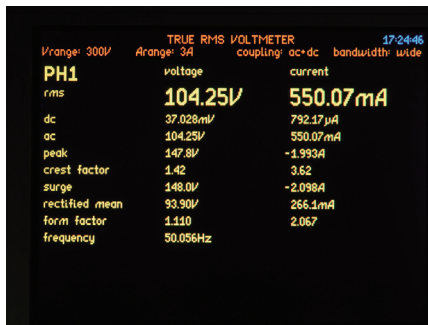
TRUE RMS VOLTMETER 17:24:46

Vrange: 300V Arange: 3A coupling: ac+dc bandwidth: wide

| PH1 | voltage | current |
|---|---|---|
| rms | 104.25V | 550.07mA |
| dc | 37.028mV | 792.17μA |
| ac | 104.25V | 550.07mA |
| peak | 147.8V | -1.993A |
| crest factor | 1.42 | 3.62 |
| surge | 148.0V | -2.098A |
| rectified mean | 93.90V | 266.1mA |
| form factor | 1.110 | 2.067 |
| frequency | 50.056Hz | |